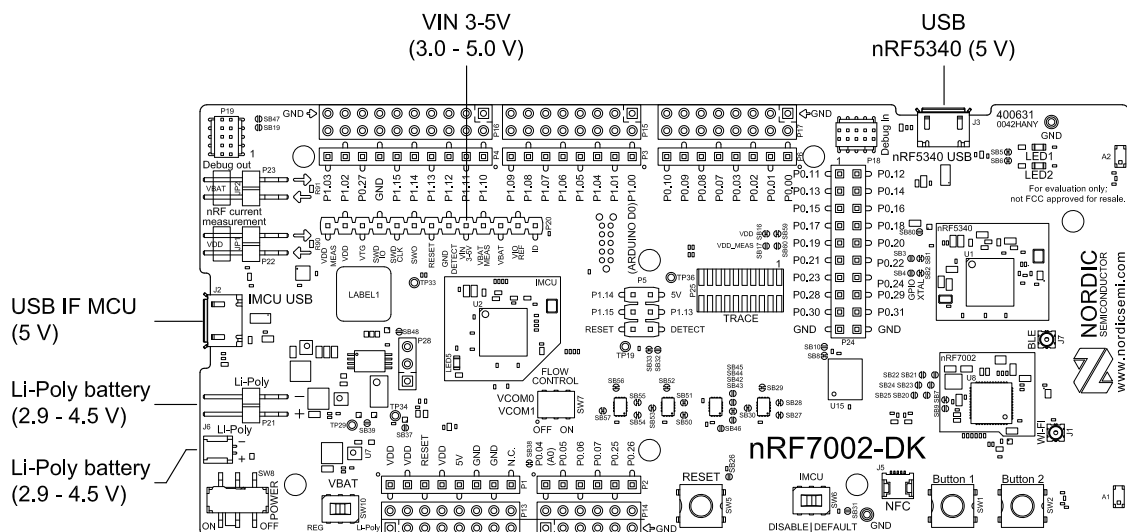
VIN 3-5V
(3.0 - 5.0 V)

USB
nRF5340 (5 V)

USB IF MCU
(5 V)

Li-Poly battery
(2.9 - 4.5 V)

Li-Poly battery
(2.9 - 4.5 V)

P19
SB47
SB19
GND
P18
P15
P17
GND
Debug in
J3
400631
0042HANY
GND
Debug out
P23
VBAT
nRF current
measurement
VDD
P22
P1.03
P1.02
P0.27
GND
P1.15
P1.14
P1.13
P1.12
P1.11
P1.10
P1.09
P1.08
P1.07
P1.06
P1.05
P1.04
P1.01
P1.00
P0.10
P0.09
P0.08
P0.07
P0.03
P0.02
P0.01
P0.00
nRF5340 USB
LED1
LED2
For evaluation only;
not FCC approved for resale.
P0.11
P0.12
P0.13
P0.14
P0.15
P0.16
P0.17
P0.18
P0.19
P0.20
P0.21
P0.22
P0.23
P0.24
P0.28
P0.29
P0.30
P0.31
GND
GND
P24
VDD MEAS
VDD
VTG
SWD IO
SWD CLK
SWO
RESET
GND DETECT
VIN 3-5V
VBAT MEAS
VBAT
VIO REF
ID
P20
(ARDUINO D0)
TP36
VDD
VDD_MEAS
nRF5340
U1
32K XTAL
NORDIC
SEMICONDUCTOR
www.nordicsemi.com
J2
IMCU USB
LABEL1
TP33
U2
IMCU
P5
P1.14
5V
P1.15
P1.13
RESET
DETECT
TRACE
P25
SB48
P28
LED5
FLOW CONTROL
VCOM0
VCOM1
SW7
OFF
ON
TP19
SB56
SB52
SB55
SB51
SB57
SB54
SB53
SB50
SB45
SB44
SB42
SB43
SB46
SB29
SB28
SB27
SB30
U15
SB10
nRF7002
U6
SB22
SB21
SB24
SB23
SB25
SB20
BLE
J7
Li-Poly
P21
TP34
TP29
SB37
SB39
J6
Li-Poly
U7
SW8
POWER
ON
OFF
VBAT
SW10
REG
Li-Poly
VDD
VDD
RESET
VDD
5V
GND
GND
N.C.
P0.04 (A0)
P0.05
P0.06
P1.07
P0.25
P0.26
P1
P2
P13
P14
GND
nRF7002-DK
RESET
SW5
SB26
IMCU
SW6
DISABLE
DEFAULT
J5
NFC
GND
Button 1
SW1
Button 2
SW2
WI-FI
J1
A1
A2